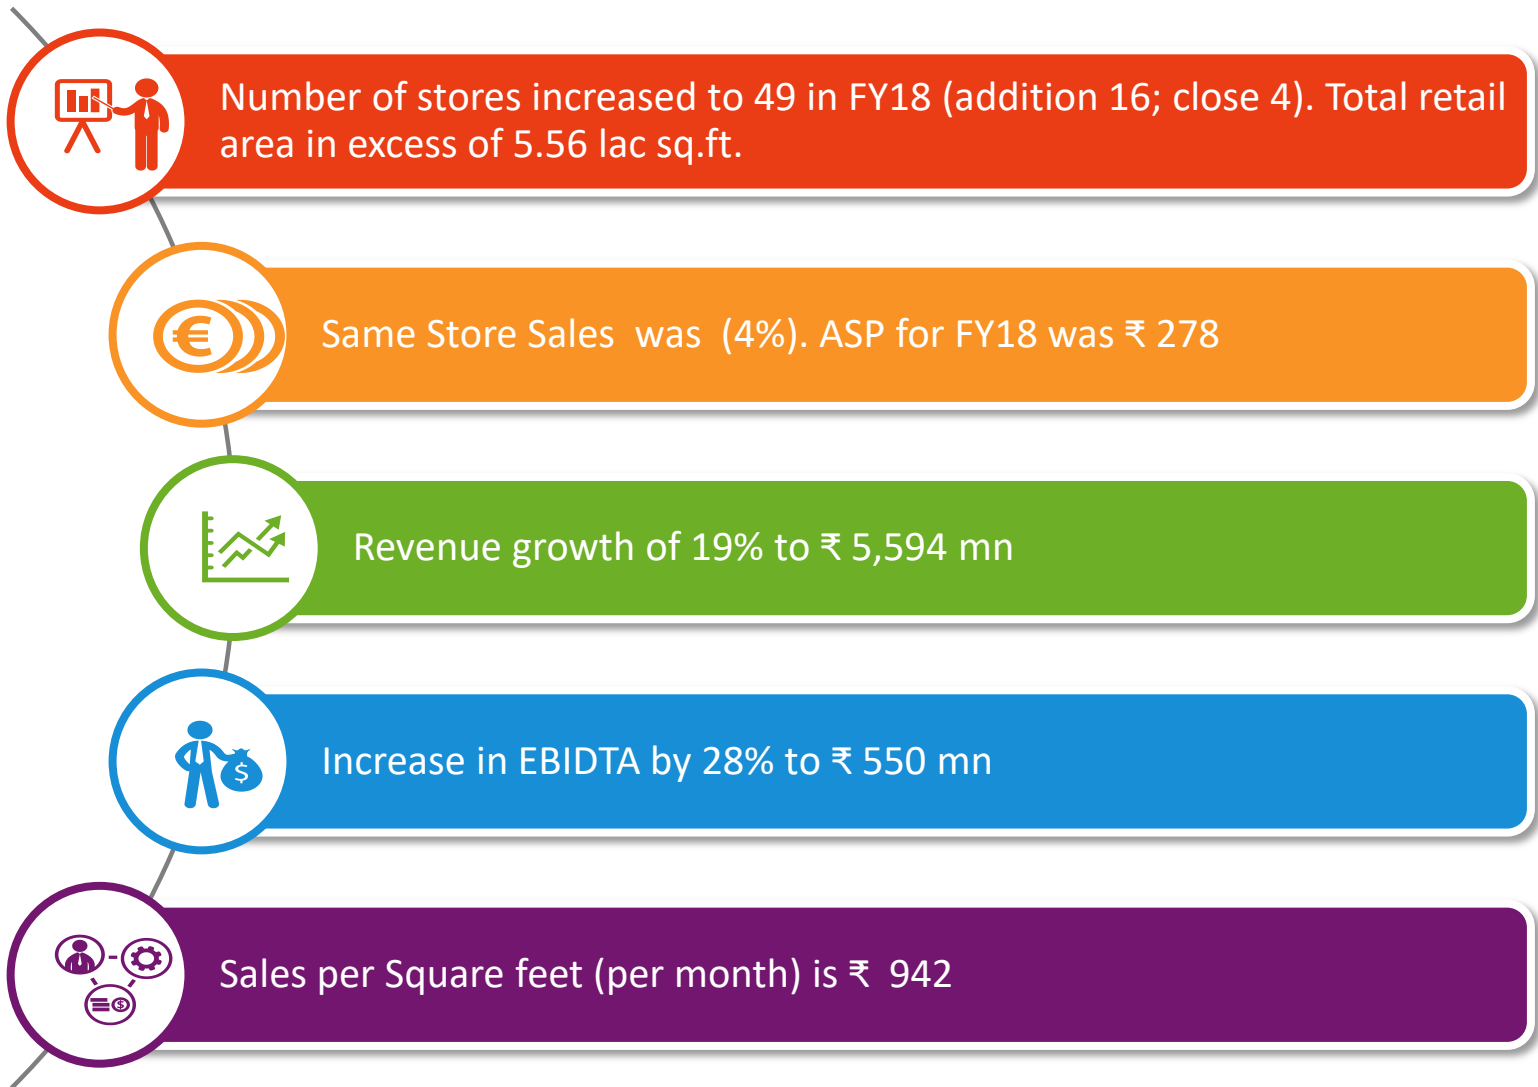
Number of stores increased to 49 in FY18 (addition 16; close 4). Total retail area in excess of 5.56 lac sq.ft.

Same Store Sales was (4%). ASP for FY18 was ₹ 278

Revenue growth of 19% to ₹ 5,594 mn

Increase in EBIDTA by 28% to ₹ 550 mn

Sales per Square feet (per month) is ₹ 942